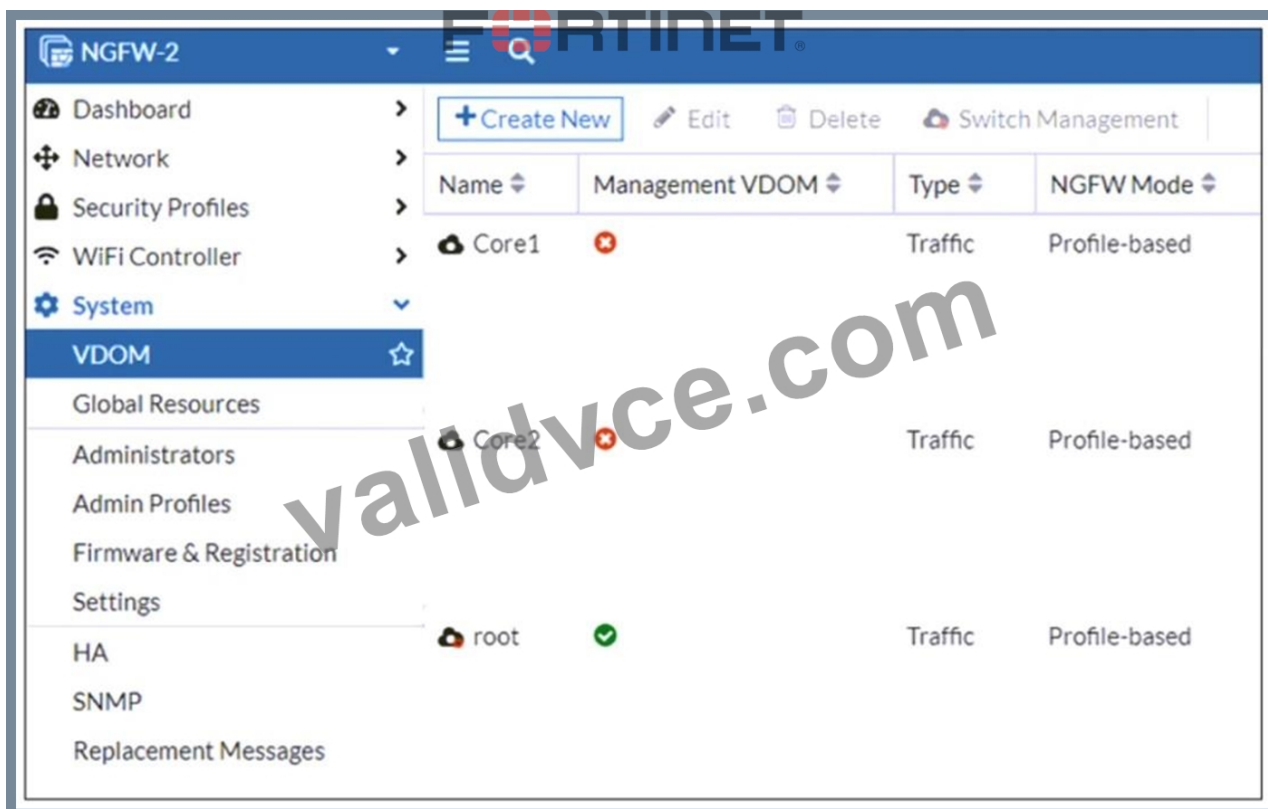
FERTINET

NGFW-2

Dashboard
Network
Security Profiles
WiFi Controller
System
VDOM
Global Resources
Administrators
Admin Profiles
Firmware & Registration
Settings
HA
SNMP
Replacement Messages

+Create New
Edit
Delete
Switch Management

| Name | Management VDOM | Type | NGFW Mode |
|---|---|---|---|
| Core1 | | Traffic | Profile-based |
| Core2 | | Traffic | Profile-based |
| root | | Traffic | Profile-based |

validvce.com